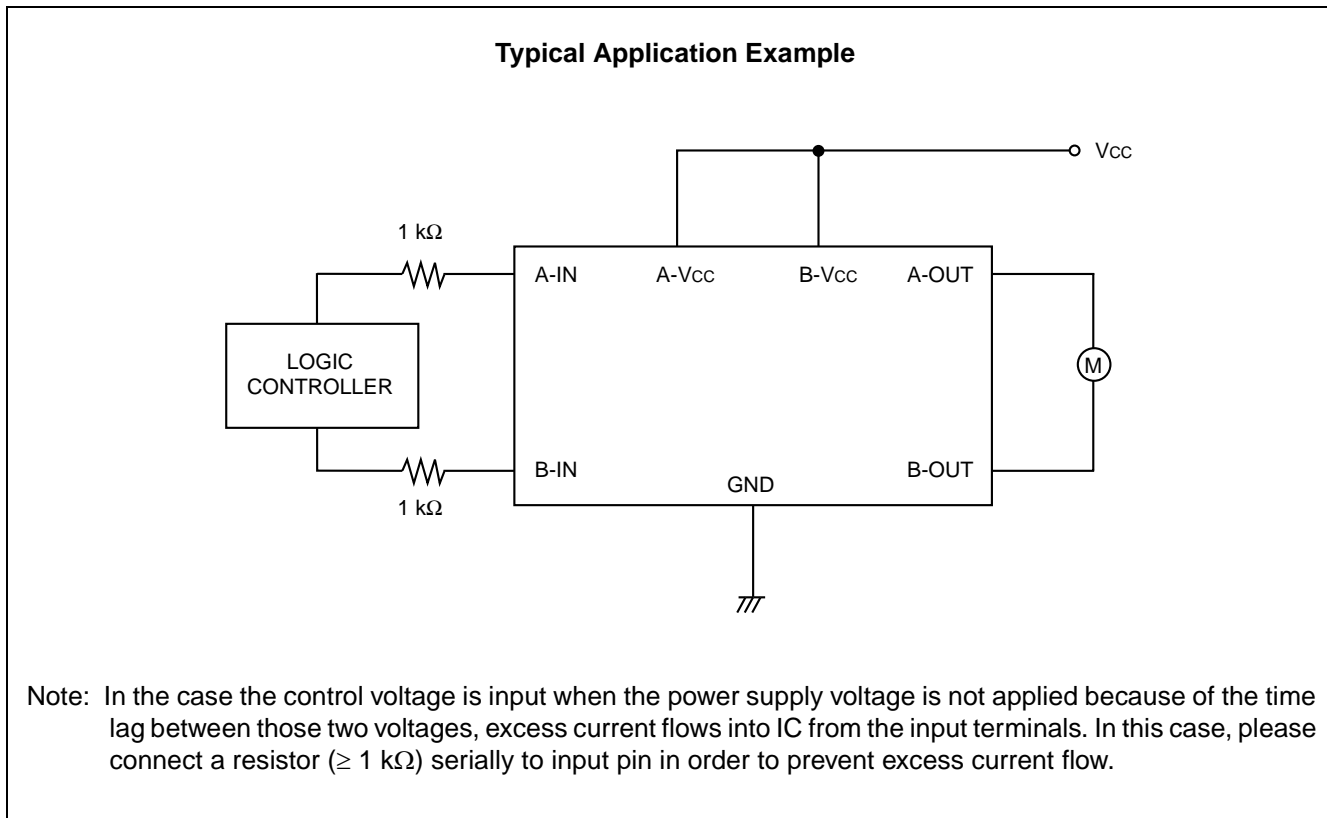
Typical Application Example

Vcc

1 kΩ

A-IN

A-Vcc

B-Vcc

A-OUT

LOGIC CONTROLLER

M

B-IN

GND

B-OUT

1 kΩ

Note: In the case the control voltage is input when the power supply voltage is not applied because of the time lag between those two voltages, excess current flows into IC from the input terminals. In this case, please connect a resistor ($\geq$ 1 kΩ) serially to input pin in order to prevent excess current flow.